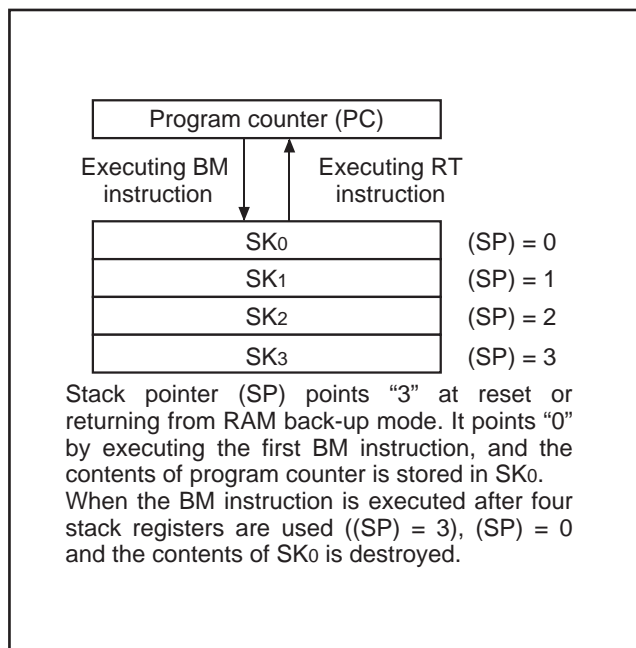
Program counter (PC)

Executing BM instruction

Executing RT instruction

| SK$_0$ | (SP) = 0 |
|---|---|
| SK$_1$ | (SP) = 1 |
| SK$_2$ | (SP) = 2 |
| SK$_3$ | (SP) = 3 |

Stack pointer (SP) points “3” at reset or returning from RAM back-up mode. It points “0” by executing the first BM instruction, and the contents of program counter is stored in SK$_0$. When the BM instruction is executed after four stack registers are used ((SP) = 3), (SP) = 0 and the contents of SK$_0$ is destroyed.